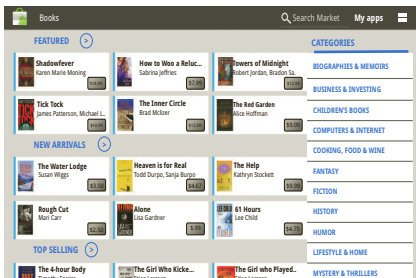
Books

Search Market

My apps

FEATURED

Shadowfever
Karen Marie Moning

How to Woo a Reluc...
Sabrina Jeffries
$7.99

Towers of Midnight
Robert Jordan, Brandon Sa...

Tick Tock
James Patterson, Michael L...

The Inner Circle
Brad Meltzer

The Red Garden
Alice Hoffman
$9.00

NEW ARRIVALS

The Water Lodge
Susan Wiggs
$3.50

Heaven is for Real
Todd Burpo, Sanja Burpo
$4.67

The Help
Kathryn Stockett
$9.99

Rock Cut
Mari Carr
$2.50

Alone
Lisa Gardner
$.59

61 Hours
Lee Child
$7.35

TOP SELLING

The 4-hour Body

The Girl Who Kicke...

The Girl who Played...

CATEGORIES

BIOGRAPHIES & MEMOIRS

BUSINESS & INVESTING

CHILDREN'S BOOKS

COMPUTERS & INTERNET

COOKING, FOOD & WINE

FANTASY

FICTION

HISTORY

HUMOR

LIFESTYLE & HOME

MYSTERY & THRILLERS